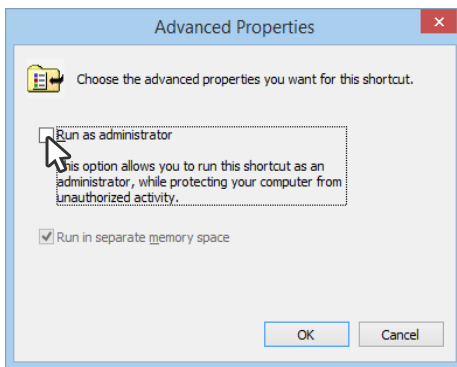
Advanced Properties

Choose the advanced properties you want for this shortcut.

Run as administrator

This option allows you to run this shortcut as an administrator, while protecting your computer from unauthorized activity.

Run in separate memory space

OK

Cancel